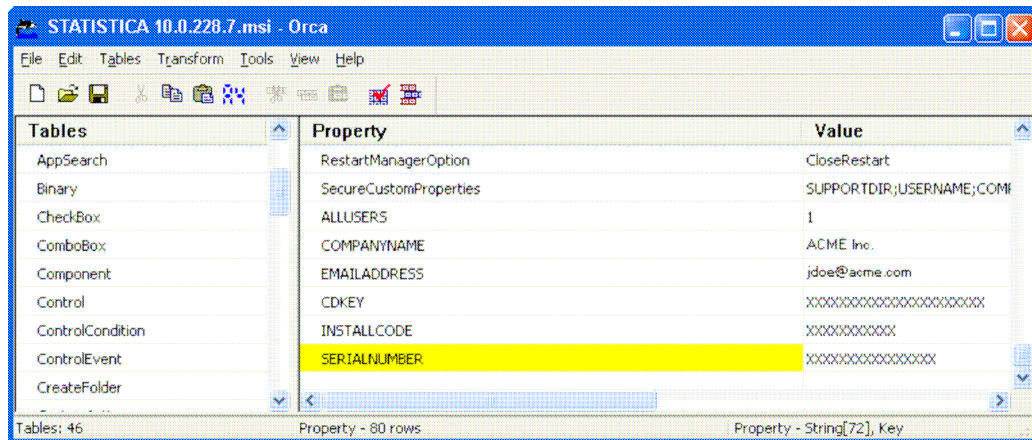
STATISTICA 10.0.228.7.msi - Orca

File Edit Tables Transform Tools View Help

| Tables |
|---|
| AppSearch |
| Binary |
| CheckBox |
| ComboBox |
| Component |
| Control |
| ControlCondition |
| ControlEvent |
| CreateFolder |

| Property | Value |
|---|---|
| RestartManagerOption | CloseRestart |
| SecureCustomProperties | SUPPORTDIR;USERNAME;COMP |
| ALLUSERS | 1 |
| COMPANYNAME | ACME Inc. |
| EMAILADDRESS | jdoe@acme.com |
| CDKEY | XXXXXXXXXXXXXXXXXXXXXX |
| INSTALLCODE | XXXXXXXXXXX |
| SERIALNUMBER | XXXXXXXXXXXXXXXX |

Tables: 46 Property - 80 rows Property - String[72], Key